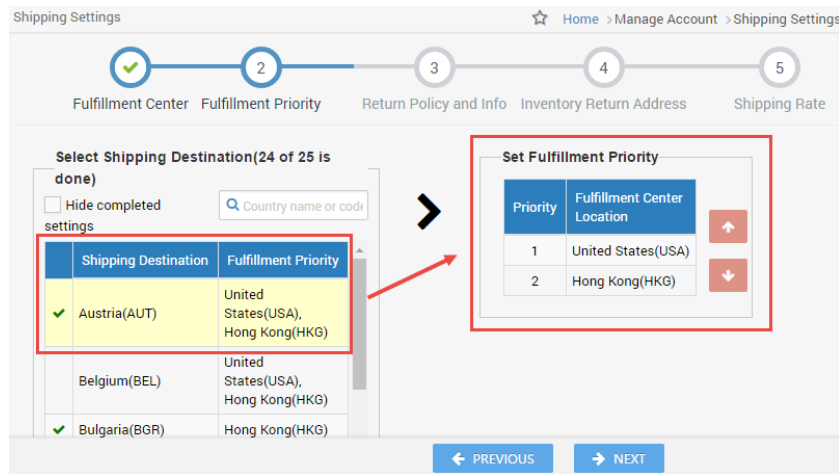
Shipping Settings

Home > Manage Account > Shipping Settings

2 3 4 5

Fulfillment Center Fulfillment Priority Return Policy and Info Inventory Return Address Shipping Rate

Select Shipping Destination(24 of 25 is done)

Hide completed settings

Country name or code

| | Shipping Destination | Fulfillment Priority |
|---|---|---|
| ✔ | Austria(AUT) | United States(USA), Hong Kong(HKG) |
| | Belgium(BEL) | United States(USA), Hong Kong(HKG) |
| ✔ | Bulgaria(BGR) | Hong Kong(HKG) |

Set Fulfillment Priority

| Priority | Fulfillment Center Location |
|---|---|
| 1 | United States(USA) |
| 2 | Hong Kong(HKG) |

PREVIOUS NEXT